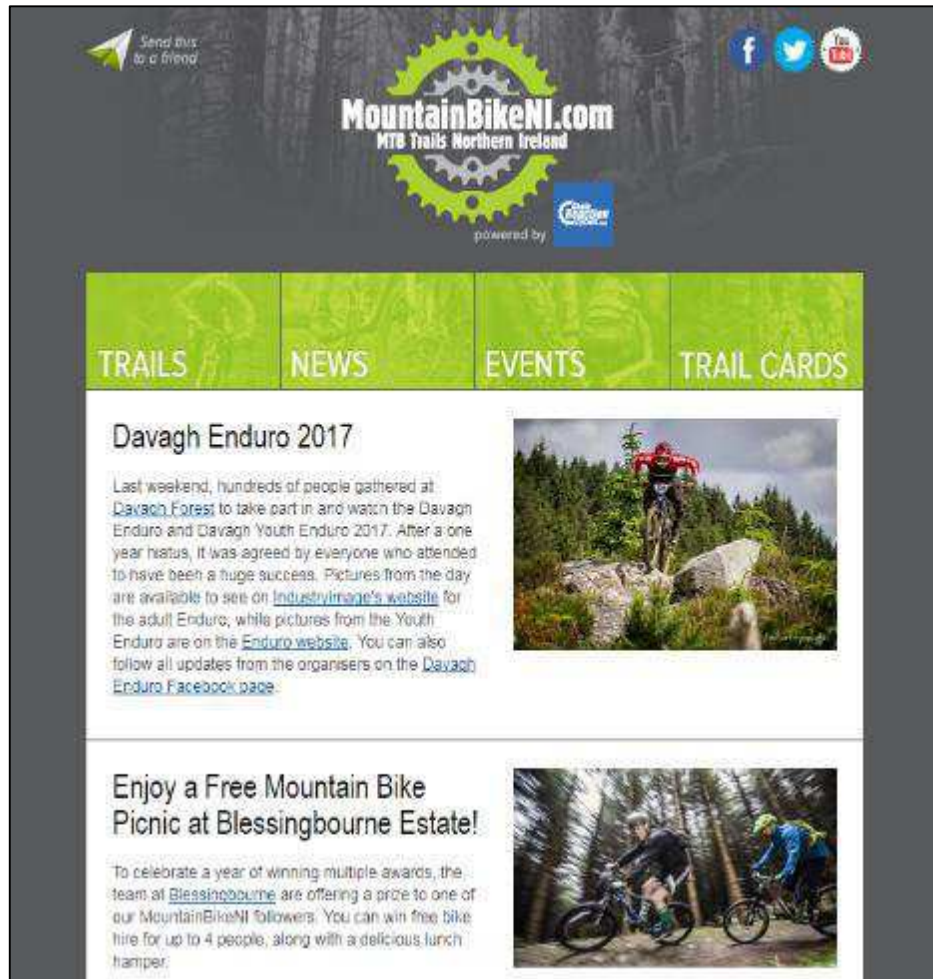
Send this to a friend

MountainBikeNI.com
MTB Trails Northern Ireland
powered by

TRAILS
NEWS
EVENTS
TRAIL CARDS

Davagh Enduro 2017

Last weekend, hundreds of people gathered at Davagh Forest to take part in and watch the Davagh Enduro and Davagh Youth Enduro 2017. After a one year hiatus, it was agreed by everyone who attended to have been a huge success. Pictures from the day are available to see on Industryimage's website for the adult Enduro, while pictures from the Youth Enduro are on the Enduro website. You can also follow all updates from the organisers on the Davagh Enduro Facebook page.

Enjoy a Free Mountain Bike Picnic at Blessingbourne Estate!

To celebrate a year of winning multiple awards, the team at Blessingbourne are offering a prize to one of our MountainBikeNI followers. You can win free bike hire for up to 4 people, along with a delicious lunch hamper.